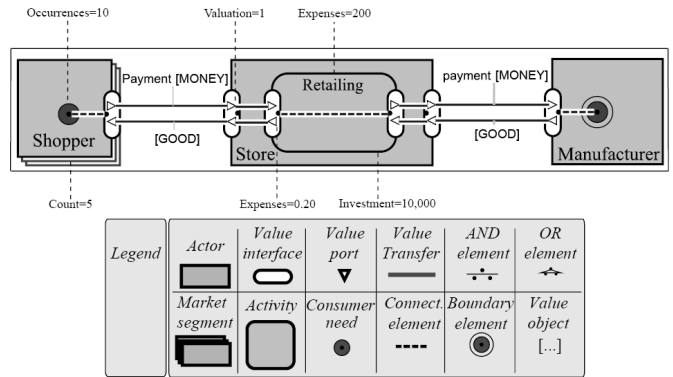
Occurrences=10

Valuation=1

Expenses=200

Payment [MONEY]

Retailing

payment [MONEY]

[GOOD]

[GOOD]

Shopper

Store

Manufacturer

Count=5

Expenses=0.20

Investment=10,000

| Legend | Actor | Value interface | Value port | Value Transfer | AND element | OR element |
|---|---|---|---|---|---|---|
| | Market segment | Activity | Consumer need | Connect. element | Boundary element | Value object [...] |